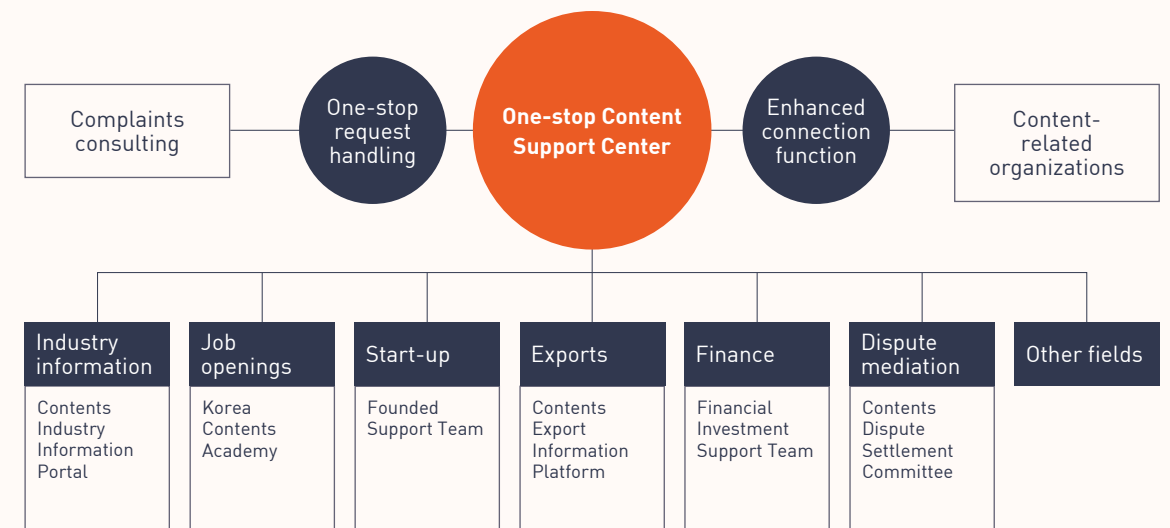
Complaints consulting

One-stop request handling

One-stop Content Support Center

Enhanced connection function

Content-related organizations

Industry information

Contents Industry Information Portal

Job openings

Korea Contents Academy

Start-up

Founded Support Team

Exports

Contents Export Information Platform

Finance

Financial Investment Support Team

Dispute mediation

Contents Dispute Settlement Committee

Other fields